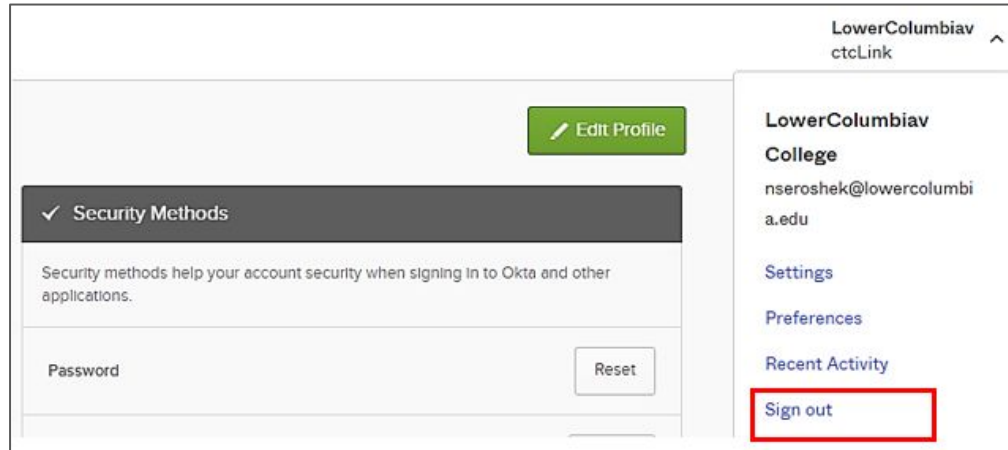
LowerColumbiav
ctcLink

Edit Profile

✓ Security Methods

Security methods help your account security when signing in to Okta and other applications.

Password

Reset

LowerColumbiav College

nseroshek@lowercolumbia.edu

Settings

Preferences

Recent Activity

Sign out